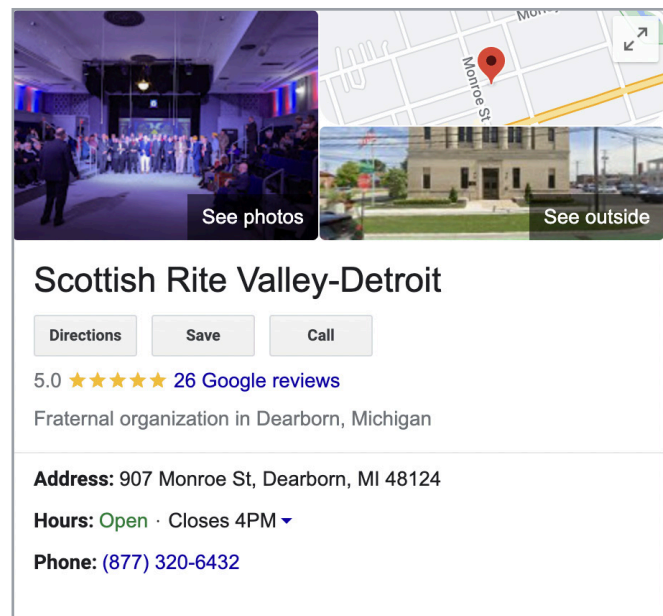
Monroe St

See photos

See outside

Scottish Rite Valley-Detroit

Directions

Save

Call

5.0 ★★★★★ 26 Google reviews

Fraternal organization in Dearborn, Michigan

Address: 907 Monroe St, Dearborn, MI 48124

Hours: Open · Closes 4PM

Phone: (877) 320-6432